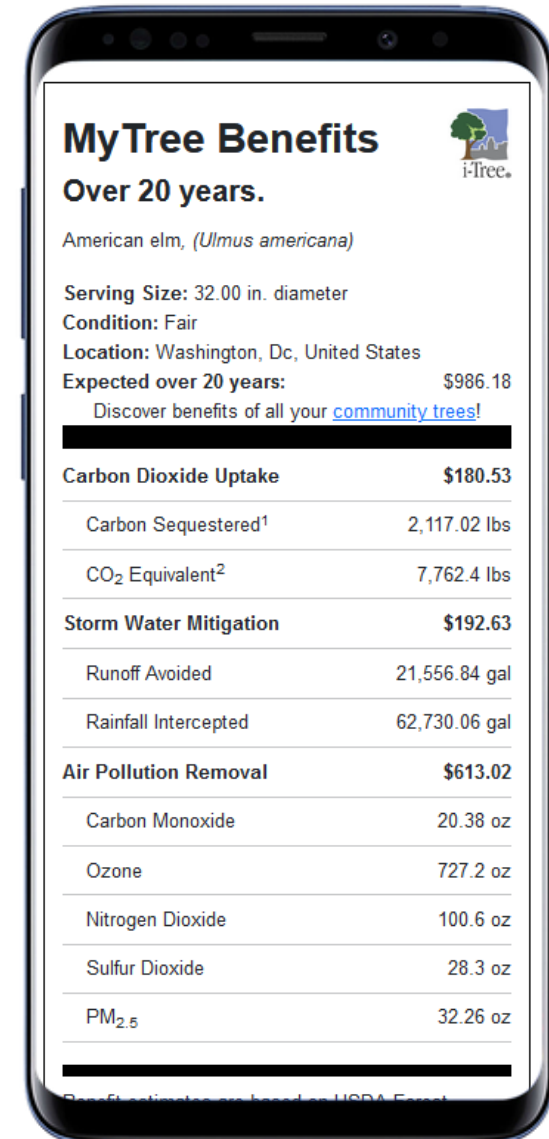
MyTree Benefits
Over 20 years.

i-Tree.

American elm, (Ulmus americana)

Serving Size: 32.00 in. diameter
Condition: Fair
Location: Washington, Dc, United States
Expected over 20 years: $986.18
Discover benefits of all your community trees!

| | |
|---|---|
| Carbon Dioxide Uptake | $180.53 |
| Carbon Sequestered$^1$ | 2,117.02 lbs |
| $CO_2$ Equivalent$^2$ | 7,762.4 lbs |
| Storm Water Mitigation | $192.63 |
| Runoff Avoided | 21,556.84 gal |
| Rainfall Intercepted | 62,730.06 gal |
| Air Pollution Removal | $613.02 |
| Carbon Monoxide | 20.38 oz |
| Ozone | 727.2 oz |
| Nitrogen Dioxide | 100.6 oz |
| Sulfur Dioxide | 28.3 oz |
| $PM_{2.5}$ | 32.26 oz |

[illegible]